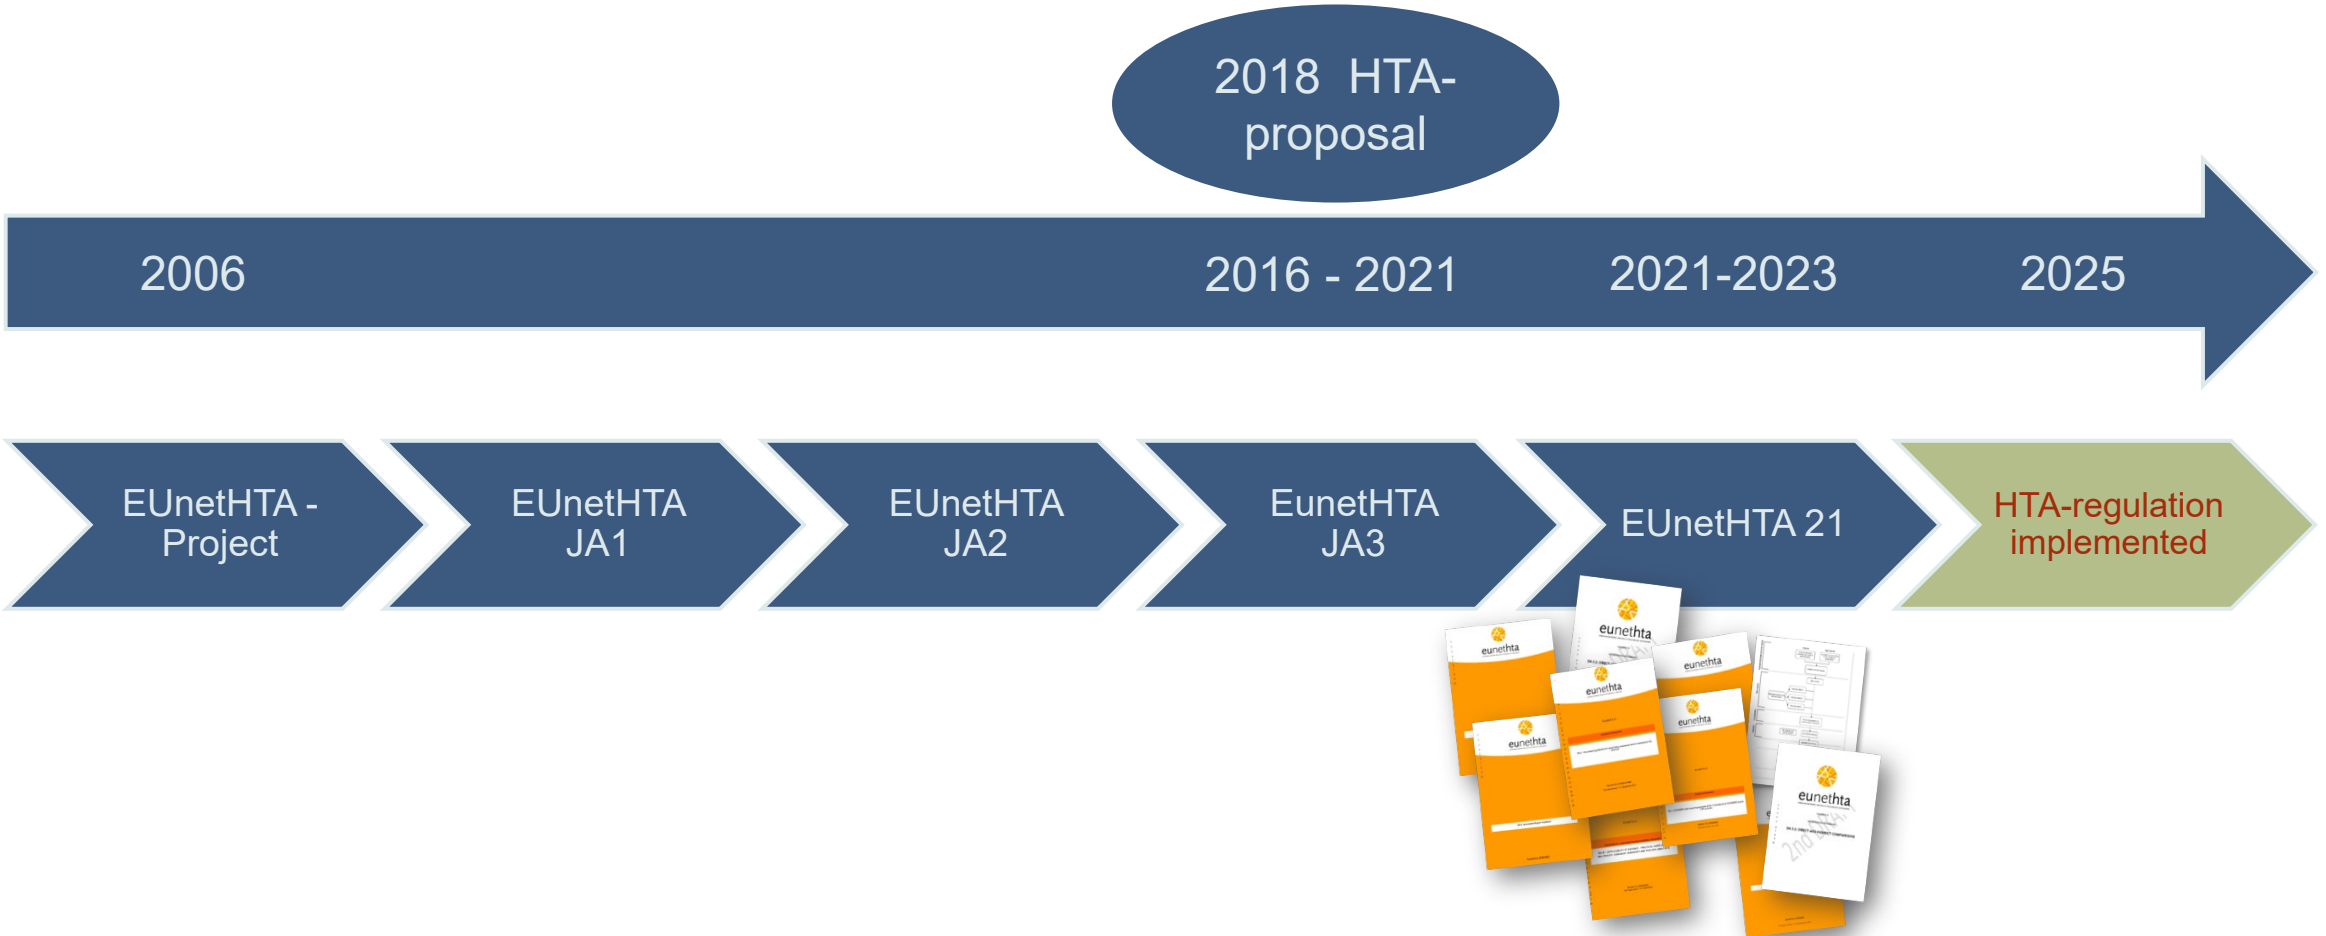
2018 HTA-proposal

2006

2016 - 2021

2021-2023

2025

EUnetHTA - Project

EUnetHTA JA1

EUnetHTA JA2

EunetHTA JA3

EUnetHTA 21

HTA-regulation implemented

eunethta

eunethta

eunethta

eunethta

eunethta

eunethta

eunethta